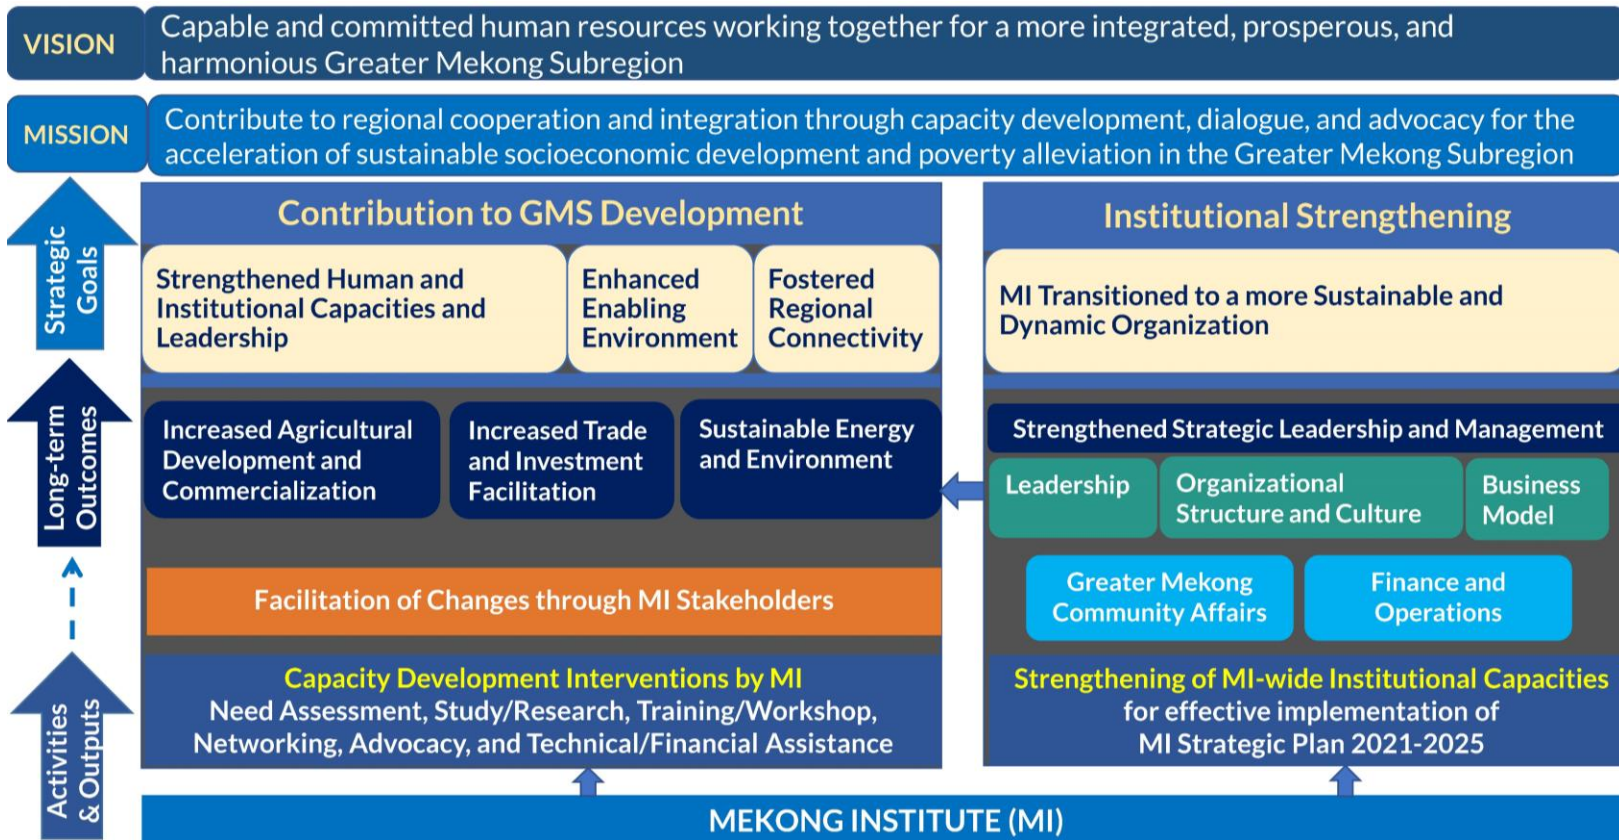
VISION

Capable and committed human resources working together for a more integrated, prosperous, and harmonious Greater Mekong Subregion

MISSION

Contribute to regional cooperation and integration through capacity development, dialogue, and advocacy for the acceleration of sustainable socioeconomic development and poverty alleviation in the Greater Mekong Subregion

Strategic Goals

Long-term Outcomes

Activities & Outputs

Contribution to GMS Development

Strengthened Human and Institutional Capacities and Leadership

Enhanced Enabling Environment

Fostered Regional Connectivity

Increased Agricultural Development and Commercialization

Increased Trade and Investment Facilitation

Sustainable Energy and Environment

Facilitation of Changes through MI Stakeholders

Capacity Development Interventions by MI
Need Assessment, Study/Research, Training/Workshop, Networking, Advocacy, and Technical/Financial Assistance

Institutional Strengthening

MI Transitioned to a more Sustainable and Dynamic Organization

Strengthened Strategic Leadership and Management

Leadership

Organizational Structure and Culture

Business Model

Greater Mekong Community Affairs

Finance and Operations

Strengthening of MI-wide Institutional Capacities
for effective implementation of
MI Strategic Plan 2021-2025

MEKONG INSTITUTE (MI)